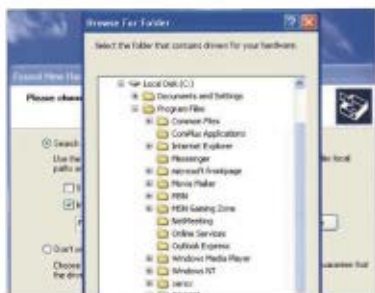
Browse For Folder

Select the folder that contains drivers for your hardware.

Local Disk (C:)
Documents and Settings
Program Files
Common Files
ComPlus Applications
Internet Explorer
Messenger
microsoft frontpage
Movie Maker
MSN
MSN Gaming Zone
NetMeeting
Online Services
Outlook Express
Windows Media Player
Windows NT
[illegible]

Found New Ha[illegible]

Please choo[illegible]

Search
Use the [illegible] de local
paths or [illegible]

Don't se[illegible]
Choose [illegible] guarantee that
the dev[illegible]